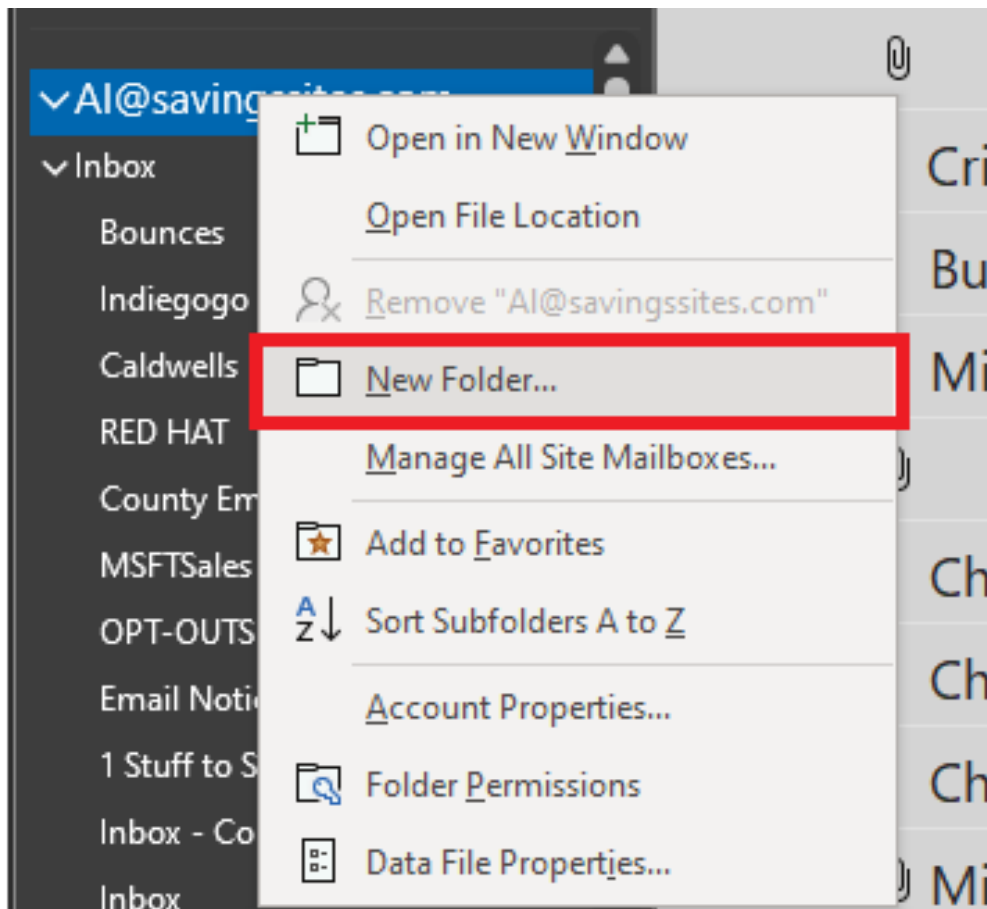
AI@savings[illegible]

Inbox

Bounces

Indiegogo

Caldwells

RED HAT

County Em

MSFTSales

OPT-OUTS

Email Noti

1 Stuff to S

Inbox - Co

Inbox

Open in New Window

Open File Location

Remove "AI@savingssites.com"

New Folder...

Manage All Site Mailboxes...

Add to Favorites

A Z

Sort Subfolders A to Z

Account Properties...

Folder Permissions

Data File Properties...

Cri

Bu

Mi

Ch

Ch

Ch

Mi